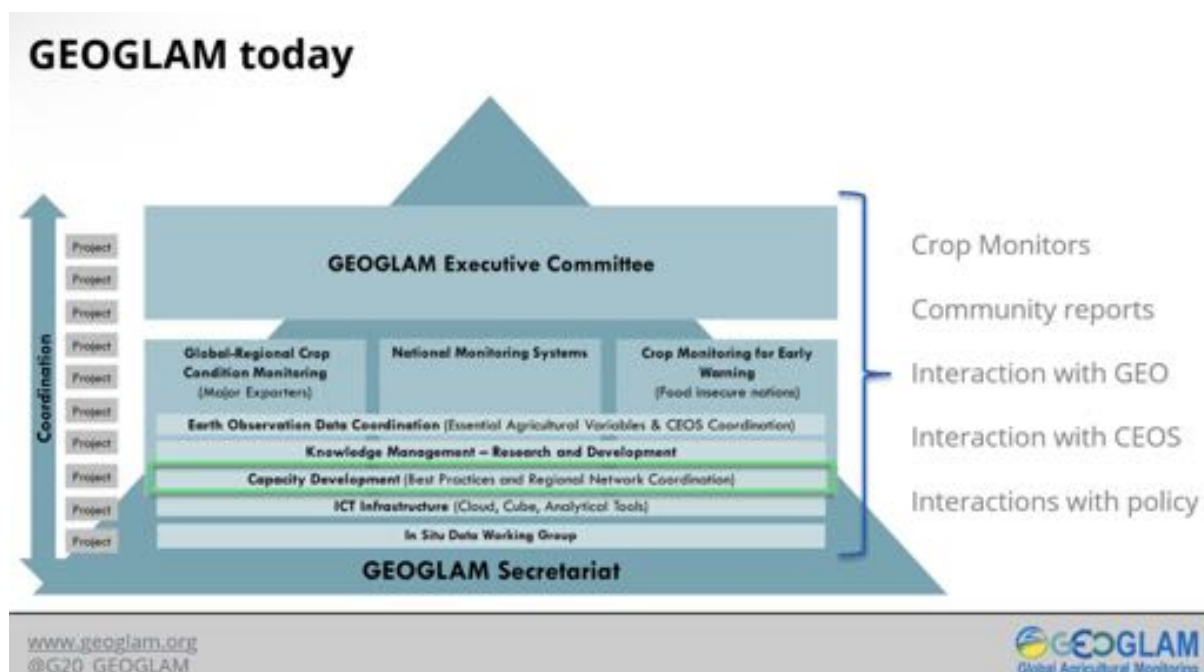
GEOGLAM today

Coordination

Project
Project
Project
Project
Project
Project
Project
Project
Project
Project

GEOGLAM Executive Committee

Global-Regional Crop Condition Monitoring (Major Exporters)

National Monitoring Systems

Crop Monitoring for Early Warning (Food insecure nations)

Earth Observation Data Coordination (Essential Agricultural Variables & CEOS Coordination)

Knowledge Management – Research and Development

Capacity Development (Best Practices and Regional Network Coordination)

ICT Infrastructure (Cloud, Cube, Analytical Tools)

In Situ Data Working Group

GEOGLAM Secretariat

Crop Monitors

Community reports

Interaction with GEO

Interaction with CEOS

Interactions with policy

www.geoglam.org
@G20_GEOGLAM

GEOGLAM
Global Agricultural Monitoring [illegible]